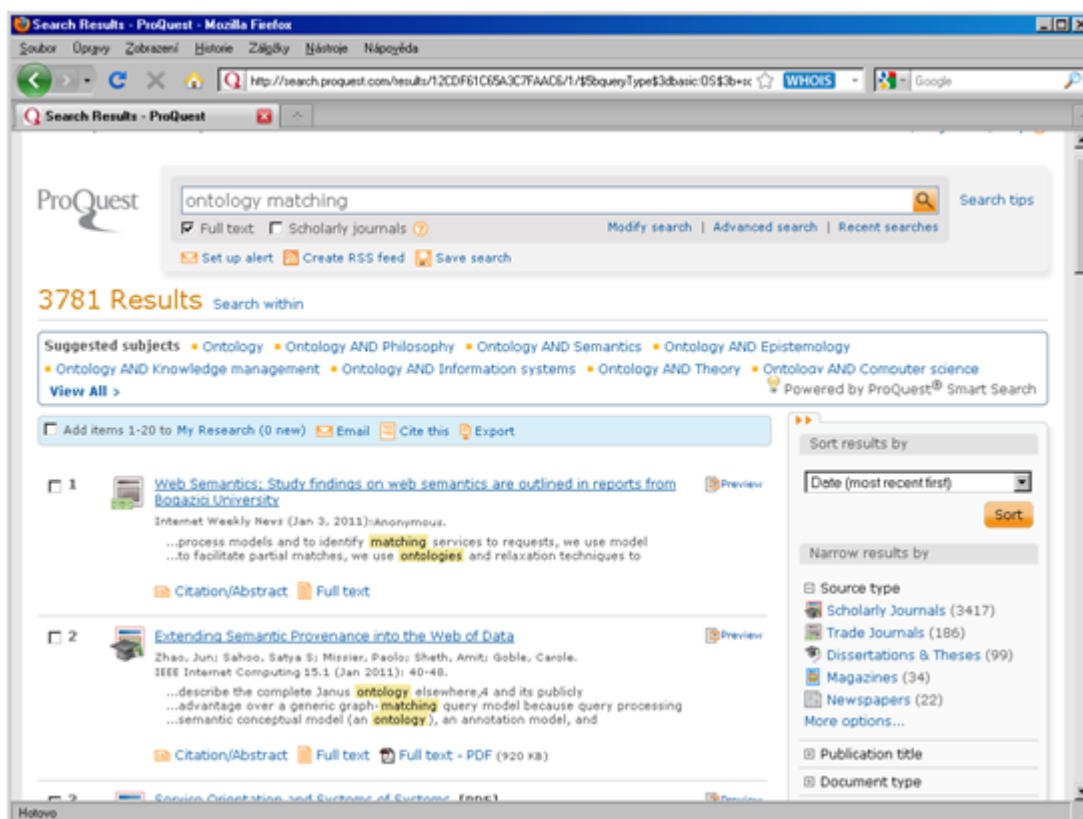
Search Results - ProQuest - Mozilla Firefox

Soubor Úpravy Zobrazení Historie Záložky Nástroje Nápověda

http://search.proquest.com/results/12CDF61C65A3C7FAAC6/1/$5bqueryType$3dbasic:OS$3b+sc WHOIS Google

Search Results - ProQuest

ProQuest

ontology matching

Search tips

Full text Scholarly journals

Modify search | Advanced search | Recent searches

Set up alert Create RSS feed Save search

3781 Results Search within

Suggested subjects • Ontology • Ontology AND Philosophy • Ontology AND Semantics • Ontology AND Epistemology • Ontology AND Knowledge management • Ontology AND Information systems • Ontology AND Theory • Ontology AND Computer science

View All >

Powered by ProQuest® Smart Search

Add items 1-20 to My Research (0 new) Email Cite this Export

Sort results by

Date (most recent first)

Sort

Narrow results by

Source type

Scholarly Journals (3417)

Trade Journals (186)

Dissertations & Theses (99)

Magazines (34)

Newspapers (22)

More options...

Publication title

Document type

1 Web Semantics; Study findings on web semantics are outlined in reports from Bogazici University

Preview

Internet Weekly News (Jan 3, 2011):Anonymous.

...process models and to identify matching services to requests, we use model ...to facilitate partial matches, we use ontologies and relaxation techniques to

Citation/Abstract Full text

2 Extending Semantic Provenance into the Web of Data

Preview

Zhao, Jun; Sahoo, Satya S; Missier, Paolo; Sheth, Amit; Goble, Carole. IEEE Internet Computing 15.1 (Jan 2011): 40-48.

...describe the complete Janus ontology elsewhere,4 and its publicly ...advantage over a generic graph-matching query model because query processing ...semantic conceptual model (an ontology), an annotation model, and

Citation/Abstract Full text Full text - PDF (920 KB)

3 Service Orientation and Systems of Systems [PDF]

Preview

Hotovo